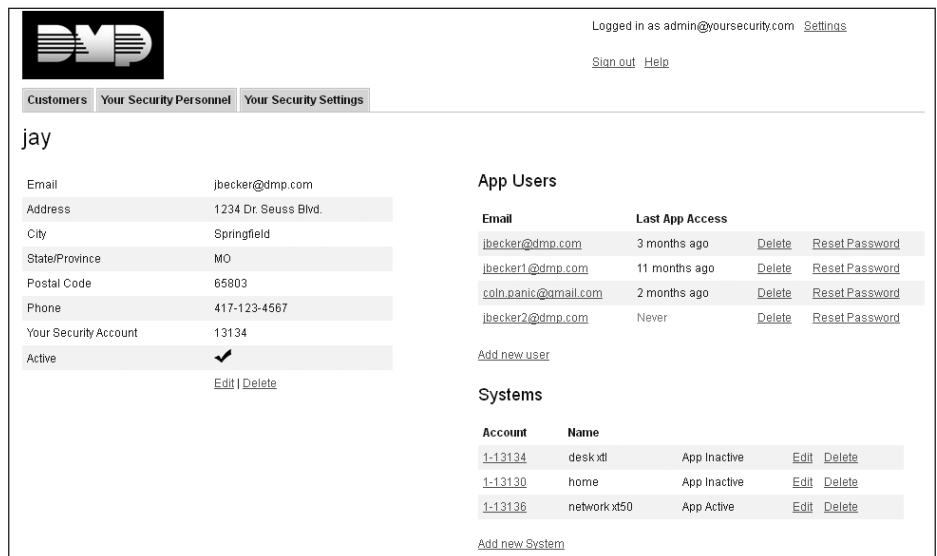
DMP

Logged in as admin@yoursecurity.com Settings

Sign out Help

Customers | Your Security Personnel | Your Security Settings

jay

| | |
|---|---|
| Email | jbecker@dmp.com |
| Address | 1234 Dr. Seuss Blvd. |
| City | Springfield |
| State/Province | MO |
| Postal Code | 65803 |
| Phone | 417-123-4567 |
| Your Security Account | 13134 |
| Active | ✔ |

Edit | Delete

App Users

| Email | Last App Access | | |
|---|---|---|---|
| jbecker@dmp.com | 3 months ago | Delete | Reset Password |
| jbecker1@dmp.com | 11 months ago | Delete | Reset Password |
| coln.panic@gmail.com | 2 months ago | Delete | Reset Password |
| jbecker2@dmp.com | Never | Delete | Reset Password |

Add new user

Systems

| Account | Name | | | |
|---|---|---|---|---|
| 1-13134 | desk xtl | App Inactive | Edit | Delete |
| 1-13130 | home | App Inactive | Edit | Delete |
| 1-13136 | network xt50 | App Active | Edit | Delete |

Add new System